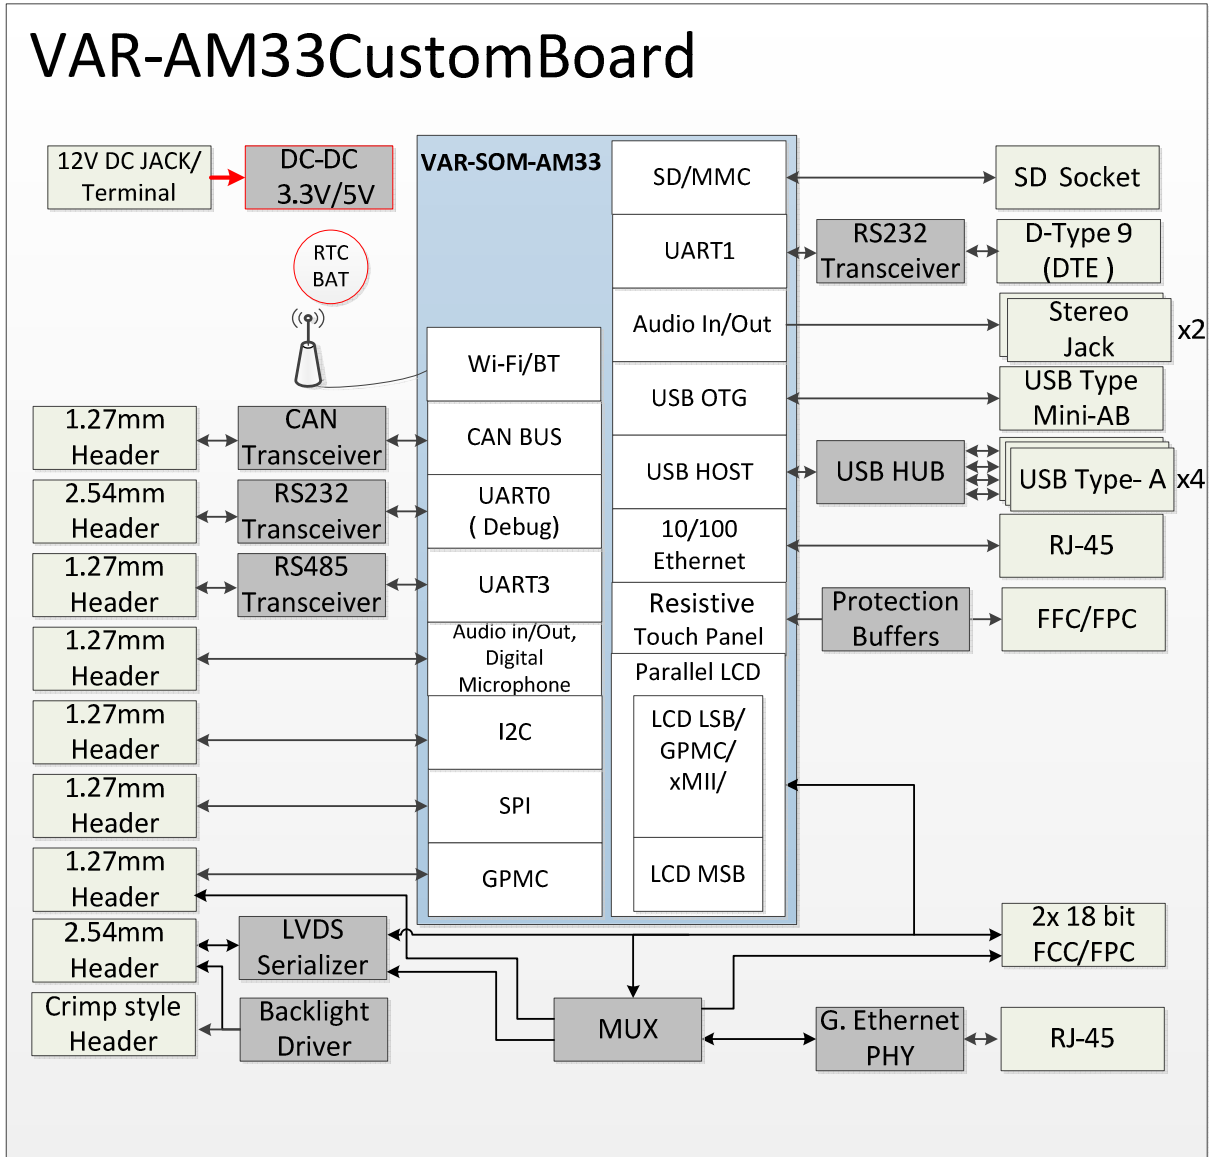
VAR-AM33CustomBoard

12V DC JACK/ Terminal

DC-DC 3.3V/5V

RTC BAT

VAR-SOM-AM33

SD/MMC

UART1

Audio In/Out

USB OTG

USB HOST

10/100 Ethernet

Resistive Touch Panel

Parallel LCD

LCD LSB/ GPMC/ xMII/

LCD MSB

Wi-Fi/BT

CAN BUS

UART0 ( Debug)

UART3

Audio in/Out, Digital Microphone

I2C

SPI

GPMC

SD Socket

RS232 Transceiver

D-Type 9 (DTE )

Stereo Jack

x2

USB Type Mini-AB

USB HUB

USB Type- A

x4

RJ-45

Protection Buffers

FFC/FPC

2x 18 bit FCC/FPC

G. Ethernet PHY

RJ-45

MUX

1.27mm Header

CAN Transceiver

2.54mm Header

RS232 Transceiver

1.27mm Header

RS485 Transceiver

1.27mm Header

1.27mm Header

1.27mm Header

1.27mm Header

2.54mm Header

LVDS Serializer

Crimp style Header

Backlight Driver